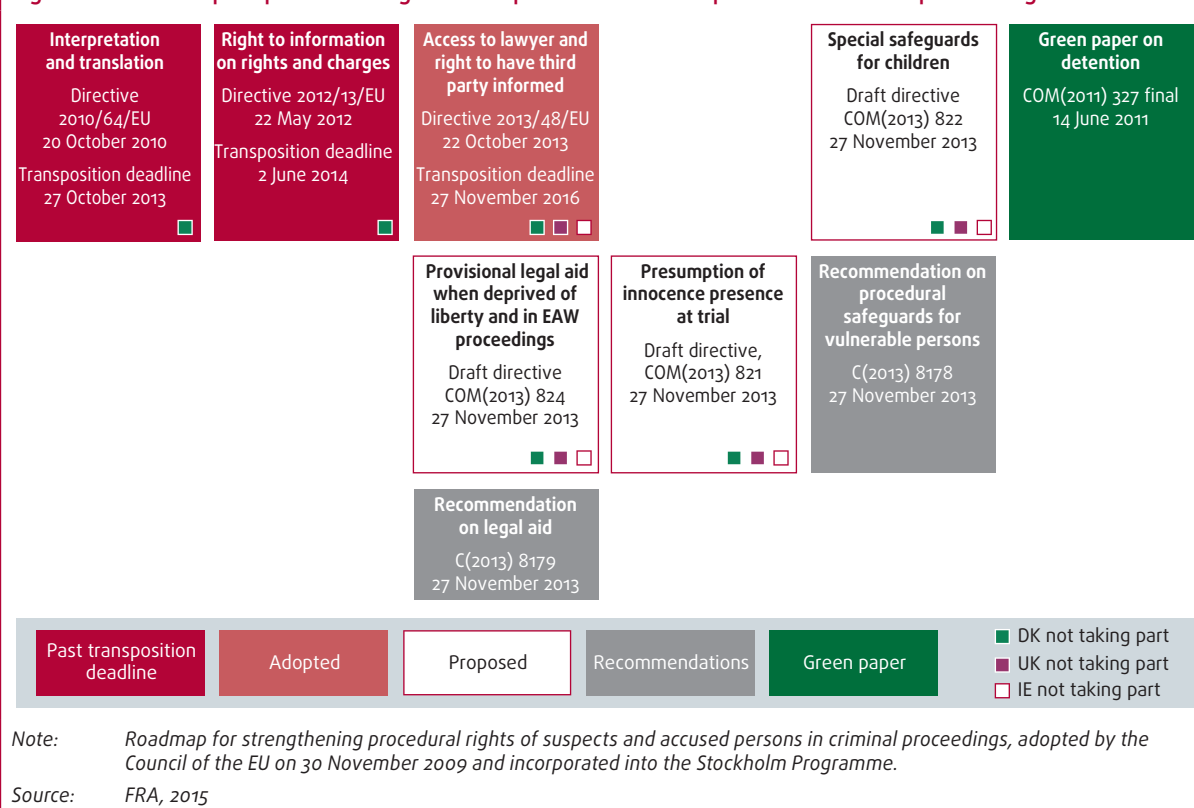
Interpretation and translation

Directive 2010/64/EU 20 October 2010

Transposition deadline 27 October 2013

Right to information on rights and charges

Directive 2012/13/EU 22 May 2012

Transposition deadline 2 June 2014

Access to lawyer and right to have third party informed

Directive 2013/48/EU 22 October 2013

Transposition deadline 27 November 2016

Special safeguards for children

Draft directive COM(2013) 822 27 November 2013

Green paper on detention

COM(2011) 327 final 14 June 2011

Provisional legal aid when deprived of liberty and in EAW proceedings

Draft directive COM(2013) 824 27 November 2013

Presumption of innocence presence at trial

Draft directive, COM(2013) 821 27 November 2013

Recommendation on procedural safeguards for vulnerable persons

C(2013) 8178 27 November 2013

Recommendation on legal aid

C(2013) 8179 27 November 2013

Past transposition deadline

Adopted

Proposed

Recommendations

Green paper

DK not taking part

UK not taking part

IE not taking part

Note: Roadmap for strengthening procedural rights of suspects and accused persons in criminal proceedings, adopted by the Council of the EU on 30 November 2009 and incorporated into the Stockholm Programme.

Source: FRA, 2015